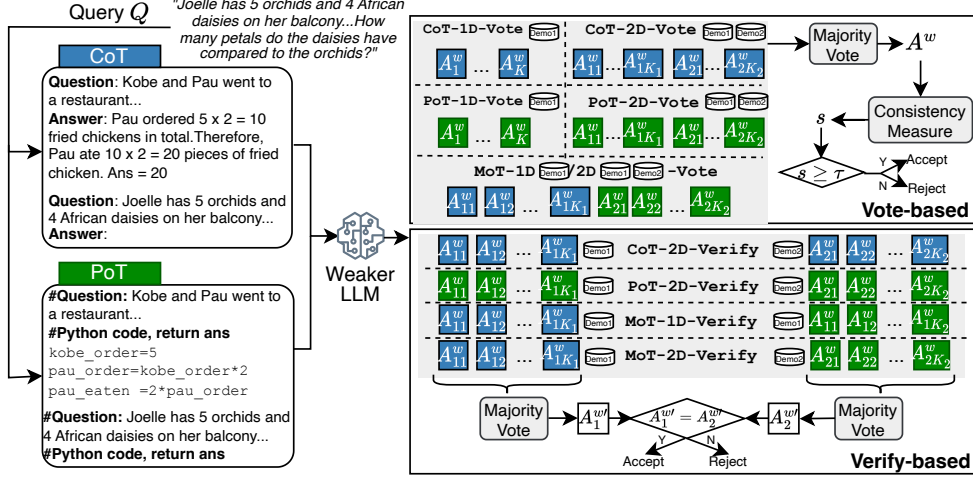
Query $Q$

"Joelle has 5 orchids and 4 African daisies on her balcony...How many petals do the daisies have compared to the orchids?"

CoT

**Question**: Kobe and Pau went to a restaurant...
**Answer**: Pau ordered 5 x 2 = 10 fried chickens in total.Therefore, Pau ate 10 x 2 = 20 pieces of fried chicken. Ans = 20

**Question**: Joelle has 5 orchids and 4 African daisies on her balcony...
**Answer**:

PoT

**#Question:** Kobe and Pau went to a restaurant...
**#Python code, return ans**
kobe_order=5
pau_order=kobe_order*2
pau_eaten =2*pau_order

**#Question:** Joelle has 5 orchids and 4 African daisies on her balcony...
**#Python code, return ans**

Weaker LLM

CoT-1D-Vote Demo1
$A_1^w$ ... $A_K^w$

CoT-2D-Vote Demo1 Demo2
$A_{11}^w$ ... $A_{1K_1}^w$ $A_{21}^w$ ... $A_{2K_2}^w$

PoT-1D-Vote Demo1
$A_1^w$ ... $A_K^w$

PoT-2D-Vote Demo1 Demo2
$A_{11}^w$ ... $A_{1K_1}^w$ $A_{21}^w$ ... $A_{2K_2}^w$

MoT-1D Demo1 /2D Demo1 Demo2 -Vote
$A_{11}^w$ $A_{12}^w$ ... $A_{1K_1}^w$ $A_{21}^w$ $A_{22}^w$ ... $A_{2K_2}^w$

Majority Vote → $A^w$

Consistency Measure

$s$

$s \geq \tau$

Y Accept
N Reject

Vote-based

$A_{11}^w$ $A_{12}^w$ ... $A_{1K_1}^w$ Demo1 CoT-2D-Verify Demo2 $A_{21}^w$ $A_{22}^w$ ... $A_{2K_2}^w$

$A_{11}^w$ $A_{12}^w$ ... $A_{1K_1}^w$ Demo1 PoT-2D-Verify Demo2 $A_{21}^w$ $A_{22}^w$ ... $A_{2K_2}^w$

$A_{11}^w$ $A_{12}^w$ ... $A_{1K_1}^w$ Demo1 MoT-1D-Verify Demo1 $A_{11}^w$ $A_{12}^w$ ... $A_{1K_2}^w$

$A_{11}^w$ $A_{12}^w$ ... $A_{1K_1}^w$ Demo1 MoT-2D-Verify Demo2 $A_{21}^w$ $A_{22}^w$ ... $A_{2K_2}^w$

Majority Vote $A_1^{w\prime}$ $A_1^{w\prime} = A_2^{w\prime}$ $A_2^{w\prime}$ Majority Vote

Y N
Accept Reject

Verify-based